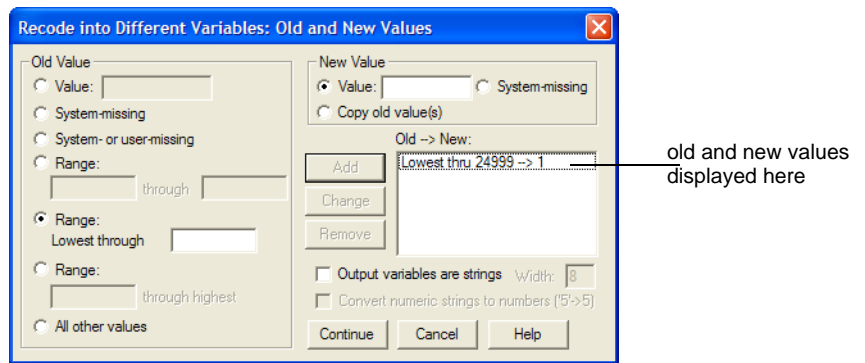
Recode into Different Variables: Old and New Values

Old Value
Value:
System-missing
System- or user-missing
Range:
through
Range:
Lowest through
Range:
through highest
All other values

New Value
Value:
System-missing
Copy old value(s)

Old --> New:
Lowest thru 24999 --> 1

Add
Change
Remove

Output variables are strings Width: 8
Convert numeric strings to numbers ('5'->5)

Continue
Cancel
Help

old and new values displayed here